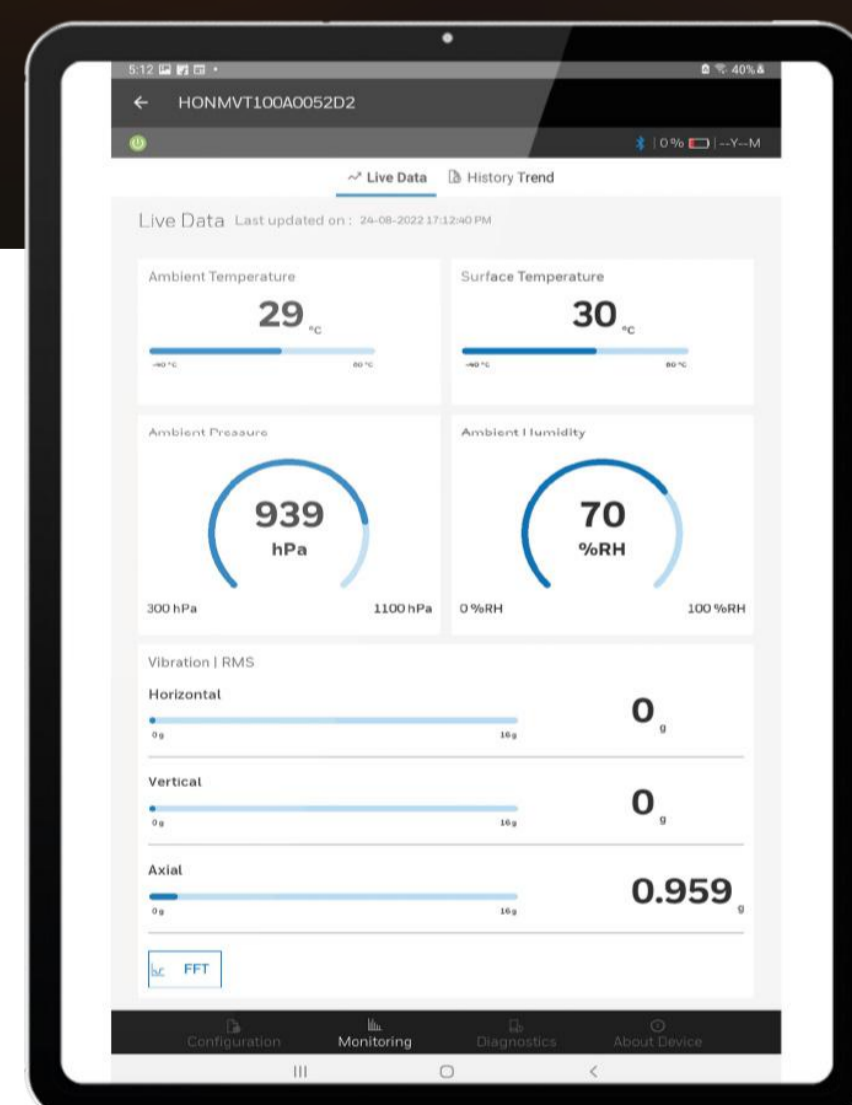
5:12 •
40%

HONMVT100A0052D2

| 0% | --Y--M

Live Data History Trend

Live Data Last updated on : 24-08-2022 17:12:40 PM

Ambient Temperature
29 °C
-40 °C 80 °C

Surface Temperature
30 °C
-40 °C 80 °C

Ambient Pressure
939
hPa
300 hPa 1100 hPa

Ambient Humidity
70
%RH
0 %RH 100 %RH

Vibration | RMS

Horizontal
0g 16g
0 g

Vertical
0g 16g
0 g

Axial
0g 16g
0.959 g

FFT

Configuration Monitoring Diagnostics About Device